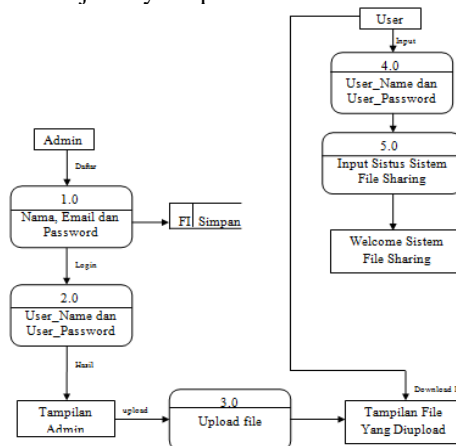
User

Input

4.0

User_Name dan User_Password

5.0

Input Sistus Sistem File Sharing

Welcome Sistem File Sharing

Admin

Daftar

1.0

Nama, Email dan Password

F1 Simpan

Login

2.0

User_Name dan User_Password

Hasil

Tampilan Admin

upload

3.0

Upload file

Download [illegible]

Tampilan File Yang Diupload